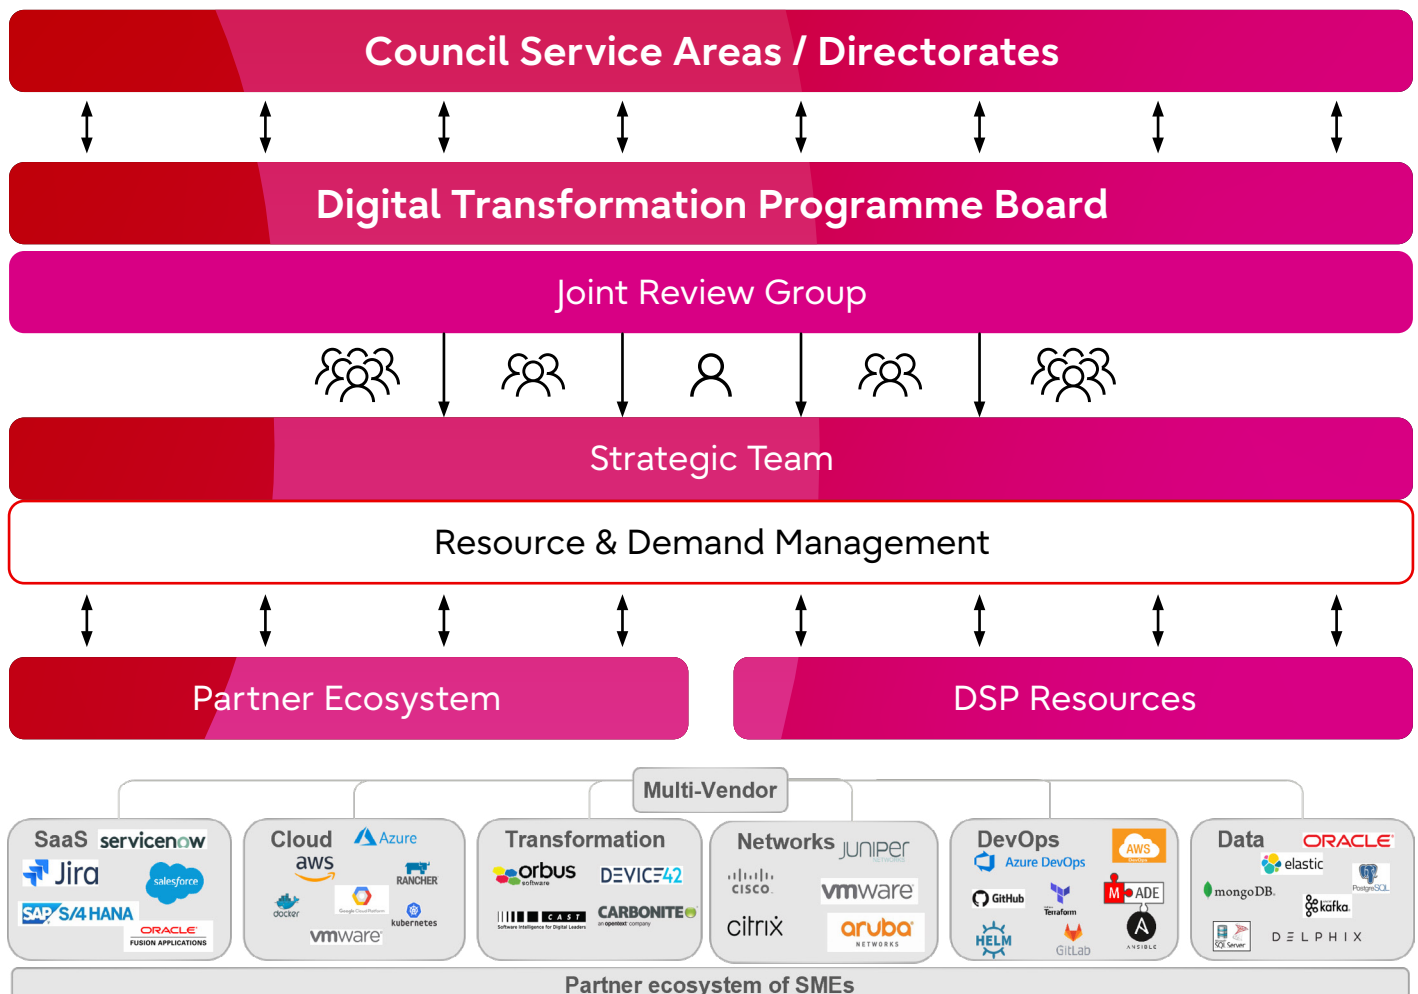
Council Service Areas / Directorates

Digital Transformation Programme Board

Joint Review Group

Strategic Team

Resource & Demand Management

Partner Ecosystem

DSP Resources

Multi-Vendor

SaaS servicenow
Jira
salesforce
SAP S/4 HANA
ORACLE FUSION APPLICATIONS

Cloud
Azure
aws
RANCHER
docker
Google Cloud Platform
kubernetes
vmware

Transformation
orbus software
DEVICE42
CAST Software Intelligence for Digital Leaders
CARBONITE an opentext company

Networks
JUNIPER NETWORKS
cisco
vmware
citrix
aruba NETWORKS

DevOps
Azure DevOps
AWS DevOps
GitHub
Terraform
ADE
HELM
GitLab
ANSIBLE

Data
ORACLE
elastic
mongoDB.
PostgreSQL
kafka
SQL Server
DELPHIX

Partner ecosystem of SMEs